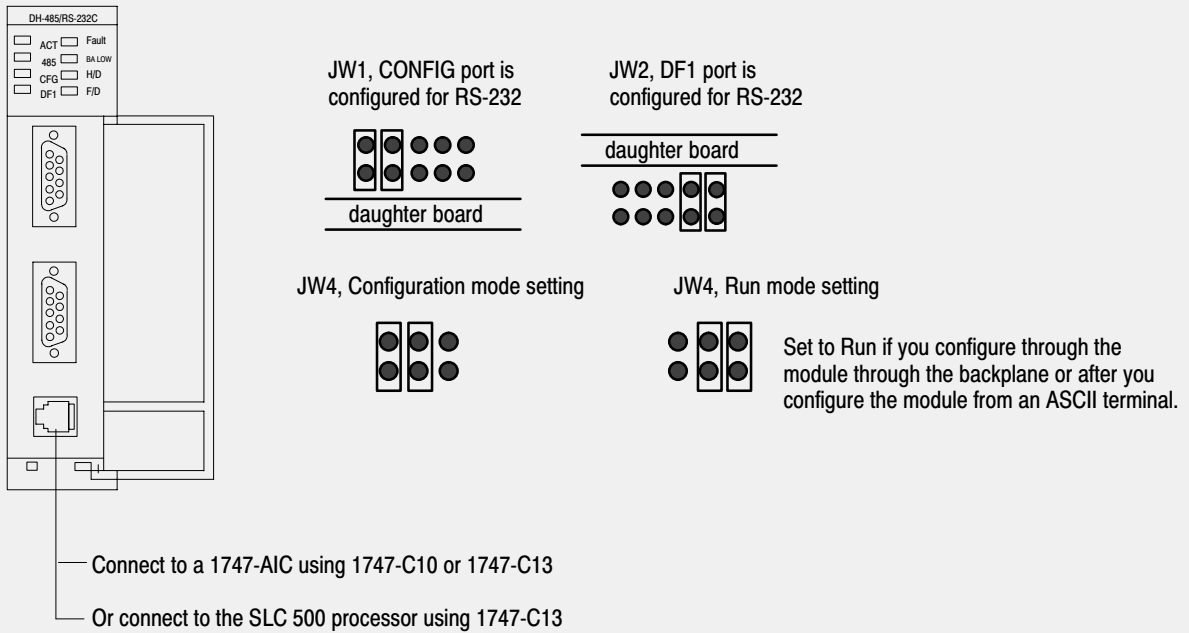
DH-485/RS-232C

ACT Fault
485 BA LOW
CFG H/D
DF1 F/D

JW1, CONFIG port is configured for RS-232

daughter board

JW2, DF1 port is configured for RS-232

daughter board

JW4, Configuration mode setting

JW4, Run mode setting

Set to Run if you configure through the module through the backplane or after you configure the module from an ASCII terminal.

Connect to a 1747-AIC using 1747-C10 or 1747-C13

Or connect to the SLC 500 processor using 1747-C13